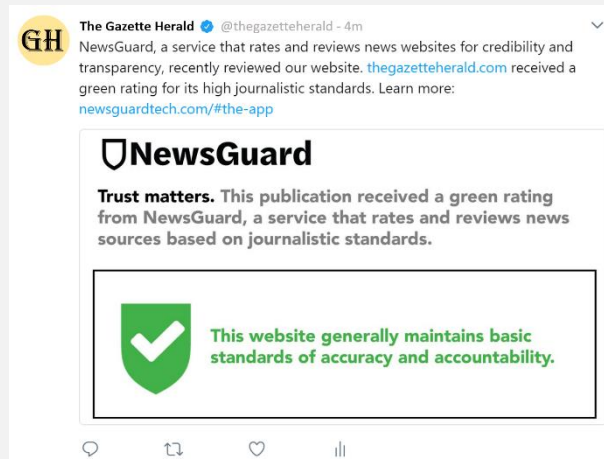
GH

The Gazette Herald @thegazetteherald · 4m

NewsGuard, a service that rates and reviews news websites for credibility and transparency, recently reviewed our website. thegazetteherald.com received a green rating for its high journalistic standards. Learn more: newsguardtech.com/#the-app

NewsGuard

Trust matters. This publication received a green rating from NewsGuard, a service that rates and reviews news sources based on journalistic standards.

This website generally maintains basic standards of accuracy and accountability.